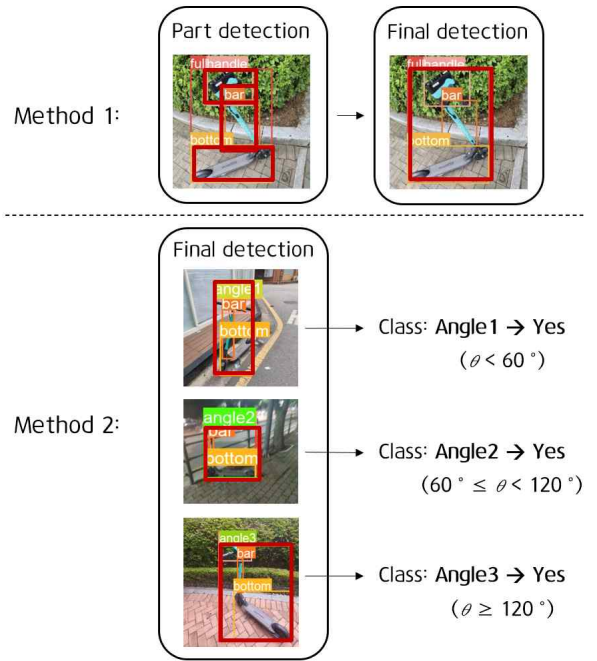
Part detection

Final detection

Method 1:

full handle
bar
bottom

full handle
bar
bottom

Final detection

Method 2:

angle1
bar
bottom

Class: Angle1 → Yes
($\theta < 60°$)

angle2
bar
bottom

Class: Angle2 → Yes
($60° \leq \theta < 120°$)

angle3
bar
bottom

Class: Angle3 → Yes
($\theta \geq 120°$)